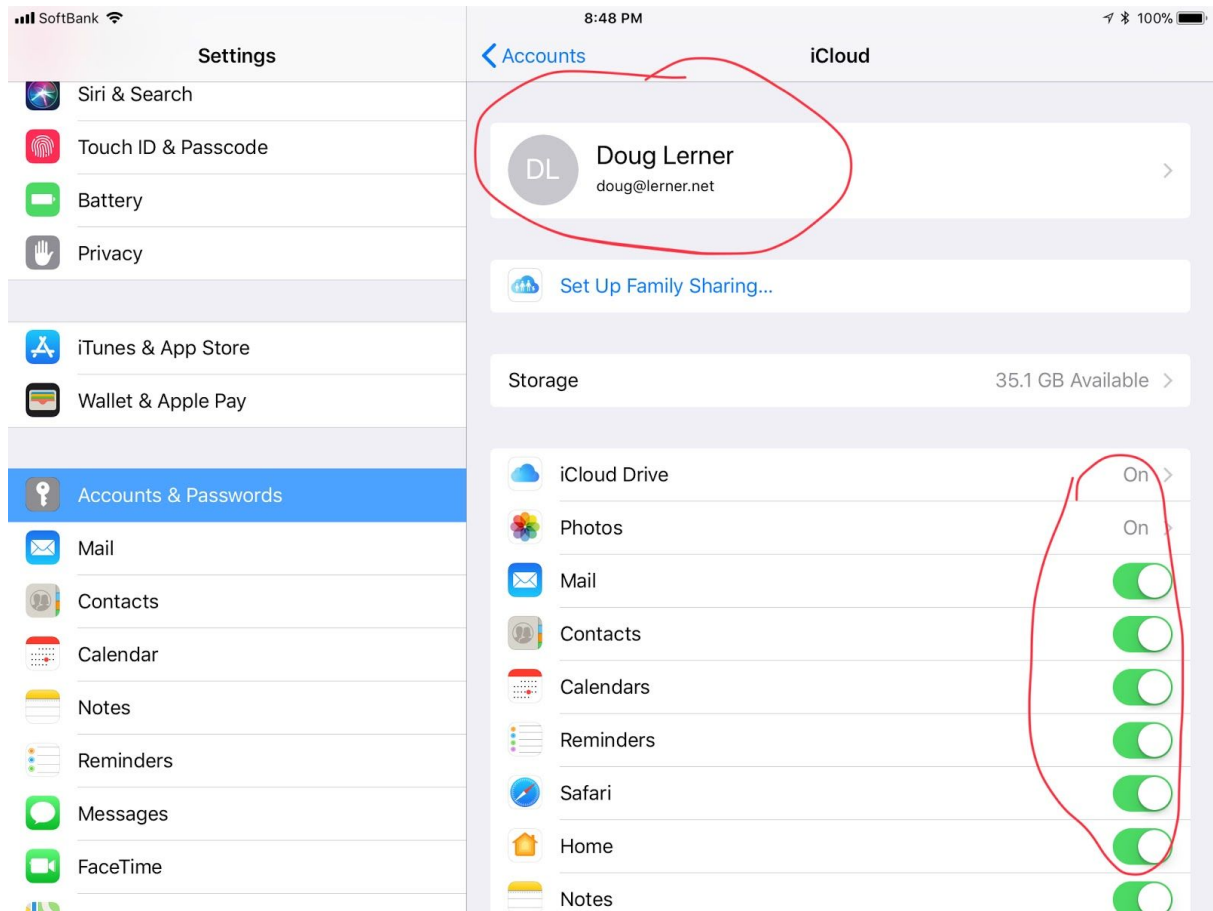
SoftBank
8:48 PM
100%

Settings

Siri & Search
Touch ID & Passcode
Battery
Privacy

iTunes & App Store
Wallet & Apple Pay

Accounts & Passwords
Mail
Contacts
Calendar
Notes
Reminders
Messages
FaceTime

Accounts
iCloud

DL
Doug Lerner
doug@lerner.net

Set Up Family Sharing...

Storage
35.1 GB Available

iCloud Drive
On
Photos
On
Mail
Contacts
Calendars
Reminders
Safari
Home
Notes